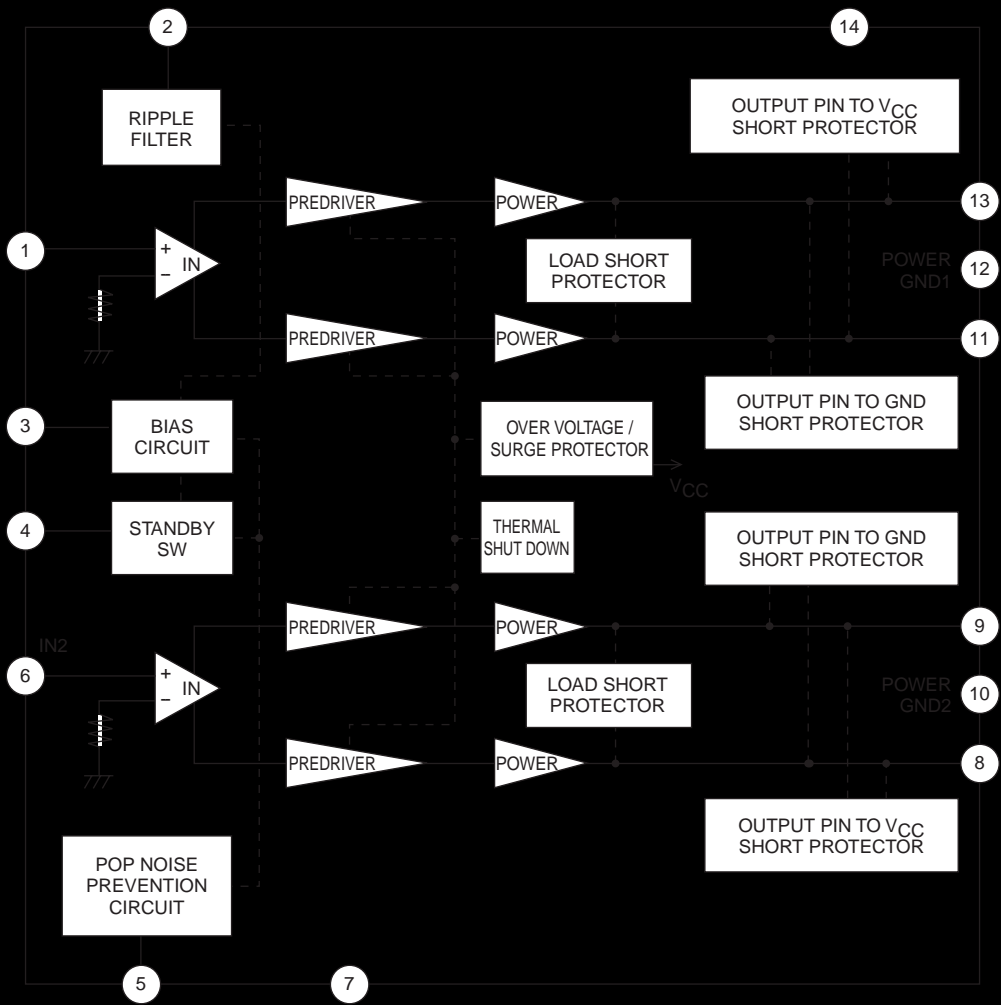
2

14

RIPPLE FILTER

OUTPUT PIN TO $V_{CC}$ SHORT PROTECTOR

PREDRIVER

POWER

13

1

+
–
IN

LOAD SHORT PROTECTOR

POWER GND1

12

PREDRIVER

POWER

11

3

BIAS CIRCUIT

OVER VOLTAGE / SURGE PROTECTOR

$V_{CC}$

OUTPUT PIN TO GND SHORT PROTECTOR

4

STANDBY SW

THERMAL SHUT DOWN

OUTPUT PIN TO GND SHORT PROTECTOR

PREDRIVER

POWER

9

IN2

6

+
–
IN

LOAD SHORT PROTECTOR

POWER GND2

10

PREDRIVER

POWER

8

OUTPUT PIN TO $V_{CC}$ SHORT PROTECTOR

POP NOISE PREVENTION CIRCUIT

5

7